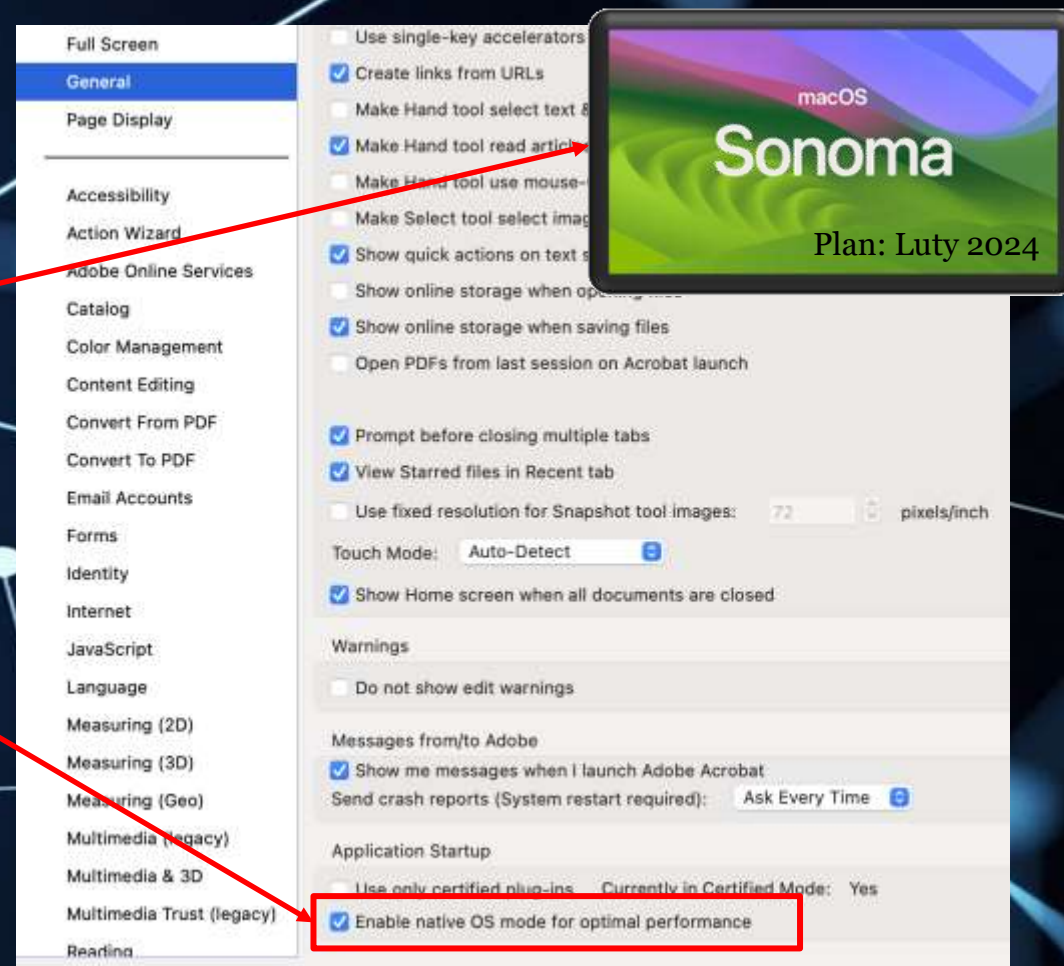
Full Screen
General
Page Display

Accessibility
Action Wizard
Adobe Online Services
Catalog
Color Management
Content Editing
Convert From PDF
Convert To PDF
Email Accounts
Forms
Identity
Internet
JavaScript
Language
Measuring (2D)
Measuring (3D)
Measuring (Geo)
Multimedia (legacy)
Multimedia & 3D
Multimedia Trust (legacy)
Reading

Use single-key accelerators
Create links from URLs
Make Hand tool select text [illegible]
Make Hand tool read artic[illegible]
Make Hand tool use mouse-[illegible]
Make Select tool select imag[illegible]
Show quick actions on text s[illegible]
Show online storage when op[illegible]
Show online storage when saving files
Open PDFs from last session on Acrobat launch

Prompt before closing multiple tabs
View Starred files in Recent tab
Use fixed resolution for Snapshot tool images: 72 pixels/inch
Touch Mode: Auto-Detect
Show Home screen when all documents are closed

Warnings
Do not show edit warnings

Messages from/to Adobe
Show me messages when I launch Adobe Acrobat
Send crash reports (System restart required): Ask Every Time

Application Startup
Use only certified plug-ins Currently in Certified Mode: Yes
Enable native OS mode for optimal performance

macOS
Sonoma
Plan: Luty 2024